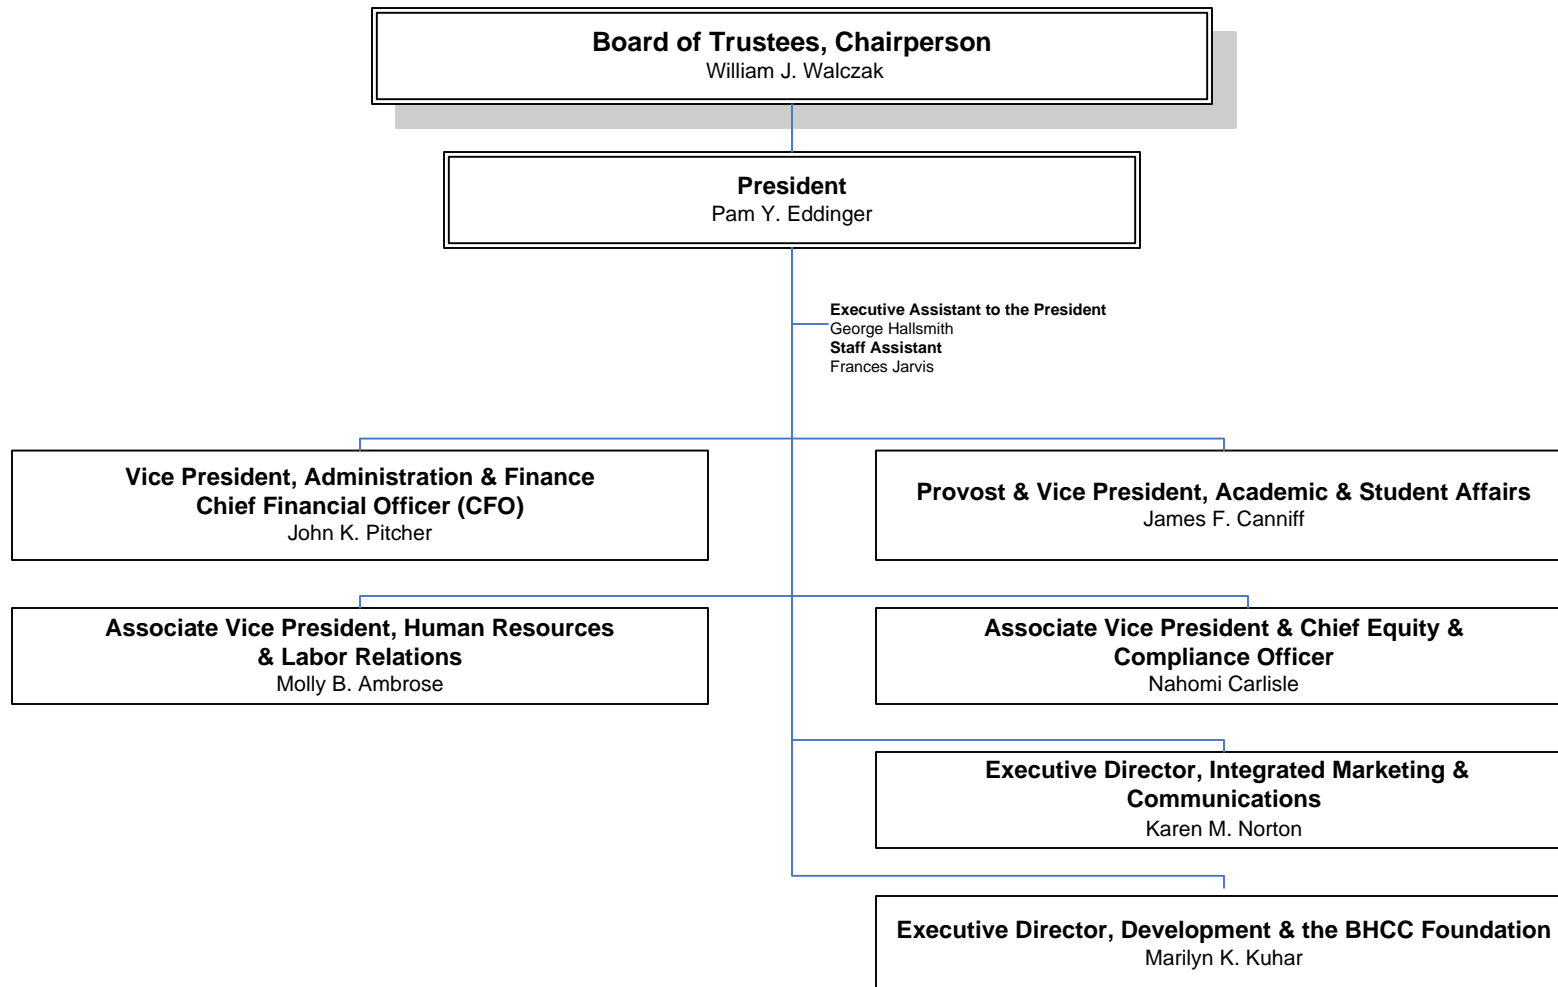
**Board of Trustees, Chairperson**
William J. Walczak

**President**
Pam Y. Eddinger

**Executive Assistant to the President**
George Hallsmith
**Staff Assistant**
Frances Jarvis

**Vice President, Administration & Finance Chief Financial Officer (CFO)**
John K. Pitcher

**Provost & Vice President, Academic & Student Affairs**
James F. Canniff

**Associate Vice President, Human Resources & Labor Relations**
Molly B. Ambrose

**Associate Vice President & Chief Equity & Compliance Officer**
Nahomi Carlisle

**Executive Director, Integrated Marketing & Communications**
Karen M. Norton

**Executive Director, Development & the BHCC Foundation**
Marilyn K. Kuhar